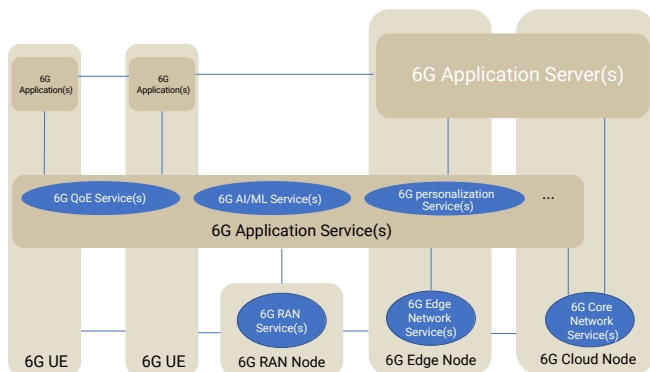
6G Application(s)

6G Application(s)

6G Application Server(s)

6G QoE Service(s)

6G AI/ML Service(s)

6G personalization Service(s)

...

6G Application Service(s)

6G RAN Service(s)

6G Edge Network Service(s)

6G Core Network Service(s)

6G UE

6G UE

6G RAN Node

6G Edge Node

6G Cloud Node